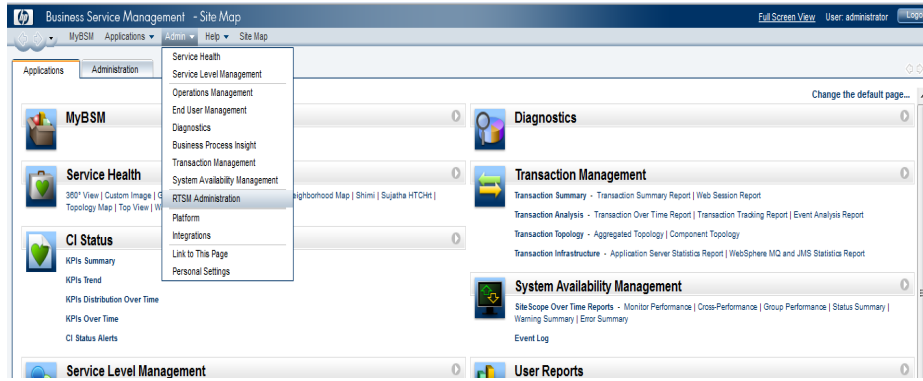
Business Service Management - Site Map

Full Screen View User: administrator Logo

MyBSM Applications ▾ Admin ▾ Help ▾ Site Map

Applications Administration

Service Health
Service Level Management
Operations Management
End User Management
Diagnostics
Business Process Insight
Transaction Management
System Availability Management
RTSM Administration
Platform
Integrations
Link to This Page
Personal Settings

Change the default page...

MyBSM

Service Health

360° View | Custom Image | G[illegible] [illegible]eighborhood Map | Shimi | Sujatha HTCHrt | Topology Map | Top View | W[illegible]

CI Status

KPIs Summary

KPIs Trend

KPIs Distribution Over Time

KPIs Over Time

CI Status Alerts

Service Level Management

Diagnostics

Transaction Management

Transaction Summary - Transaction Summary Report | Web Session Report

Transaction Analysis - Transaction Over Time Report | Transaction Tracking Report | Event Analysis Report

Transaction Topology - Aggregated Topology | Component Topology

Transaction Infrastructure - Application Server Statistics Report | WebSphere MQ and JMS Statistics Report

System Availability Management

SiteScope Over Time Reports - Monitor Performance | Cross-Performance | Group Performance | Status Summary | Warning Summary | Error Summary

Event Log

User Reports